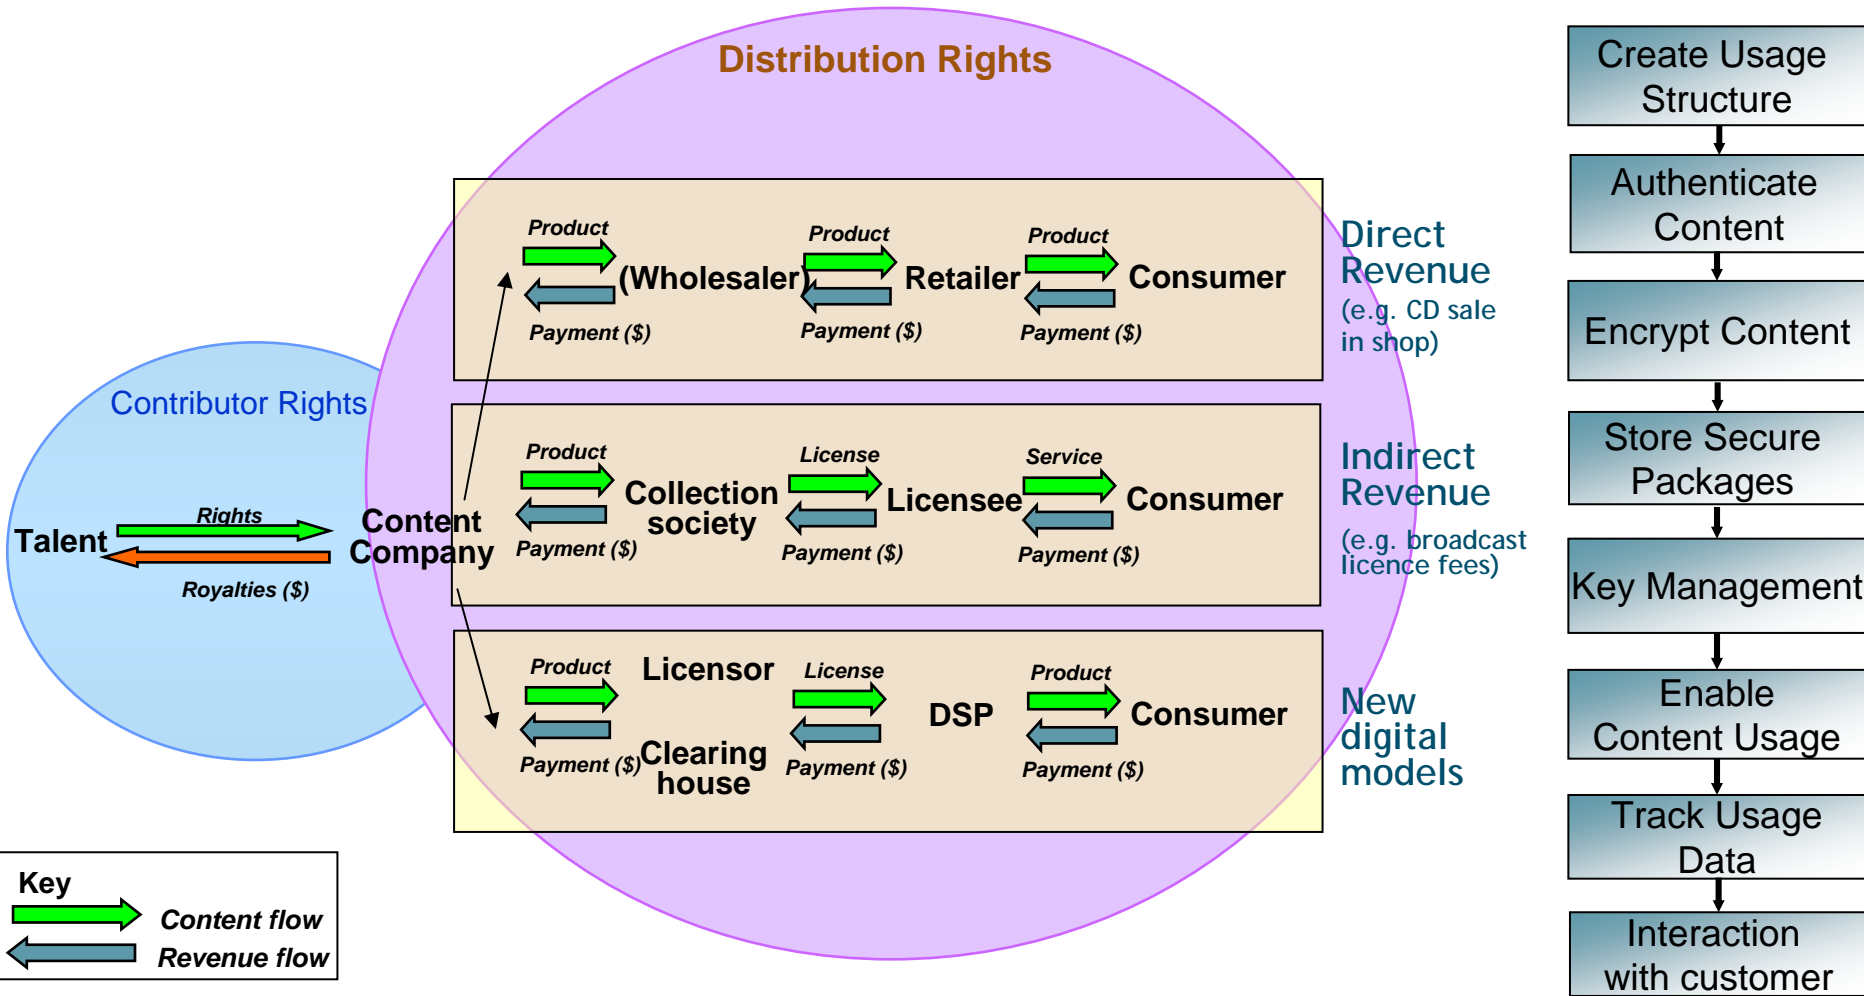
Distribution Rights

Product
(Wholesaler)
Payment ($)
Product
Retailer
Payment ($)
Product
Consumer
Payment ($)

Direct Revenue
(e.g. CD sale in shop)

Contributor Rights

Talent
Rights
Royalties ($)
Content Company

Product
Collection society
Payment ($)
License
Licensee
Payment ($)
Service
Consumer
Payment ($)

Indirect Revenue
(e.g. broadcast licence fees)

Product
Licensor
Clearing house
Payment ($)
License
DSP
Payment ($)
Product
Consumer
Payment ($)

New digital models

Key
Content flow
Revenue flow

Create Usage Structure
Authenticate Content
Encrypt Content
Store Secure Packages
Key Management
Enable Content Usage
Track Usage Data
Interaction with customer